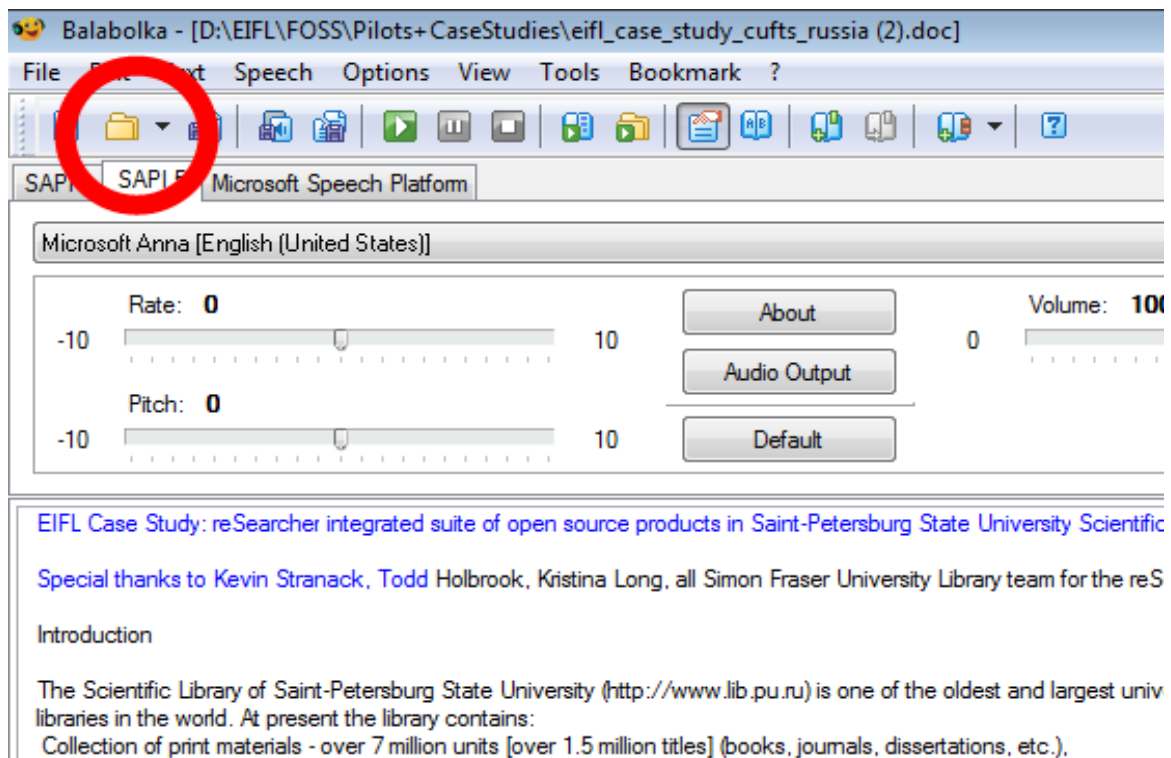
Balabolka - [D:\EIFL\FOSS\Pilots+CaseStudies\eifl_case_study_cufts_russia (2).doc]

File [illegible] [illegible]xt Speech Options View Tools Bookmark ?

SAP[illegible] SAPI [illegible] Microsoft Speech Platform

Microsoft Anna [English (United States)]

Rate: 0
-10 10

Pitch: 0
-10 10

About
Audio Output
Default

Volume: 10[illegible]
0

EIFL Case Study: reSearcher integrated suite of open source products in Saint-Petersburg State University Scientific

Special thanks to Kevin Stranack, Todd Holbrook, Kristina Long, all Simon Fraser University Library team for the reS

Introduction

The Scientific Library of Saint-Petersburg State University (http://www.lib.pu.ru) is one of the oldest and largest univ libraries in the world. At present the library contains:
Collection of print materials - over 7 million units [over 1.5 million titles] (books, journals, dissertations, etc.),